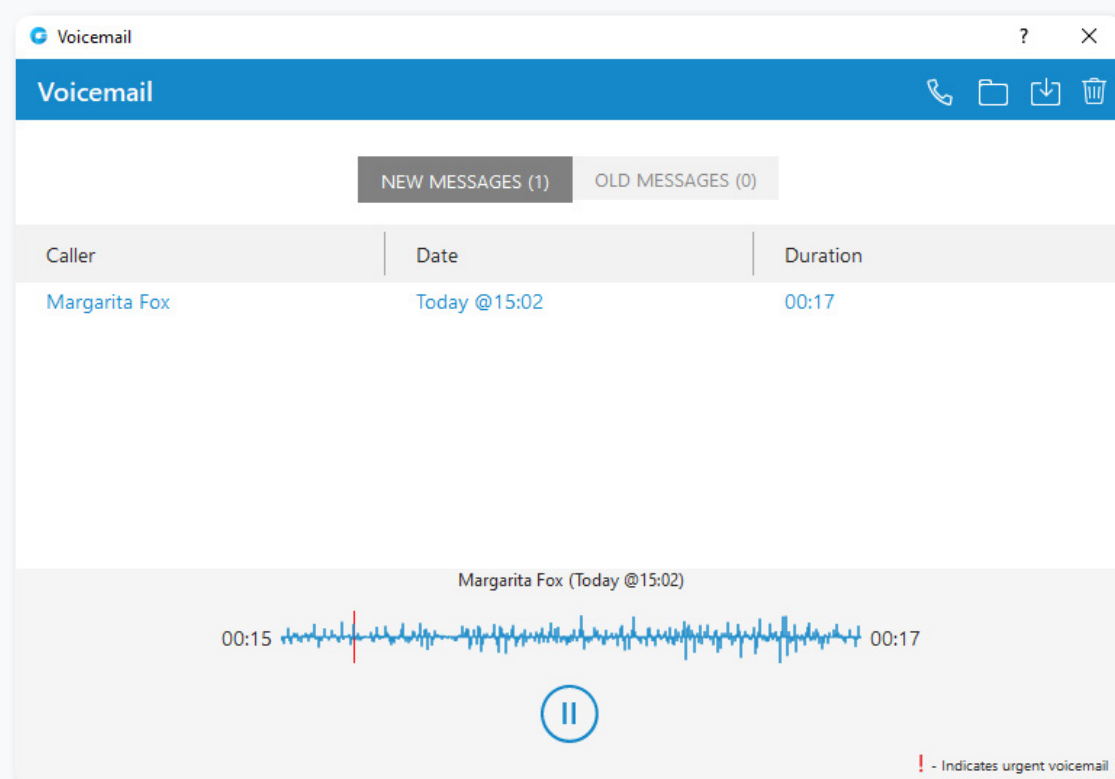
Voicemail ? ✕

Voicemail

NEW MESSAGES (1) OLD MESSAGES (0)

| Caller | Date | Duration |
|---|---|---|
| Margarita Fox | Today @15:02 | 00:17 |

Margarita Fox (Today @15:02)

00:15 00:17

! - Indicates urgent voicemail